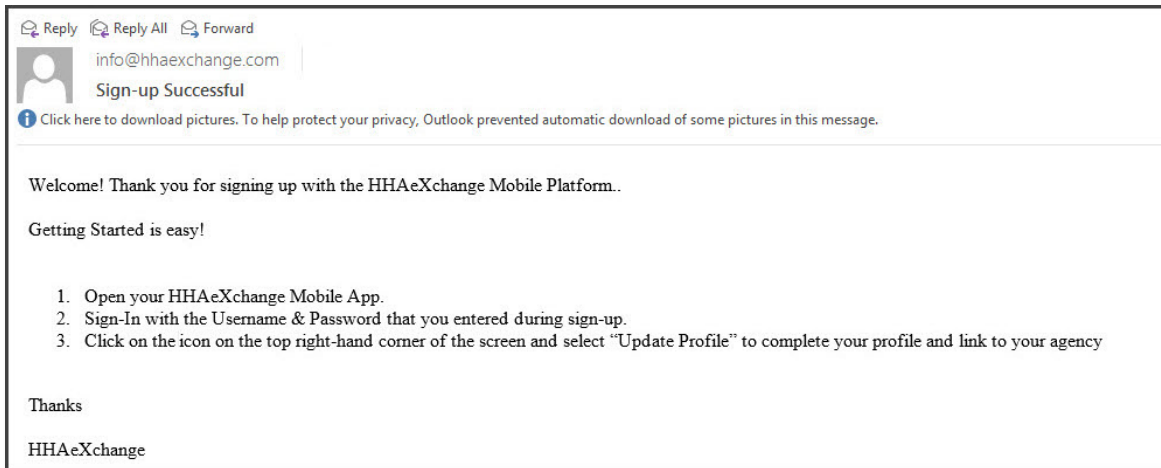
Reply Reply All Forward

info@hhaexchange.com

Sign-up Successful

Click here to download pictures. To help protect your privacy, Outlook prevented automatic download of some pictures in this message.

Welcome! Thank you for signing up with the HHAeXchange Mobile Platform..

Getting Started is easy!

1. Open your HHAeXchange Mobile App.
2. Sign-In with the Username & Password that you entered during sign-up.
3. Click on the icon on the top right-hand corner of the screen and select "Update Profile" to complete your profile and link to your agency

Thanks

HHAeXchange